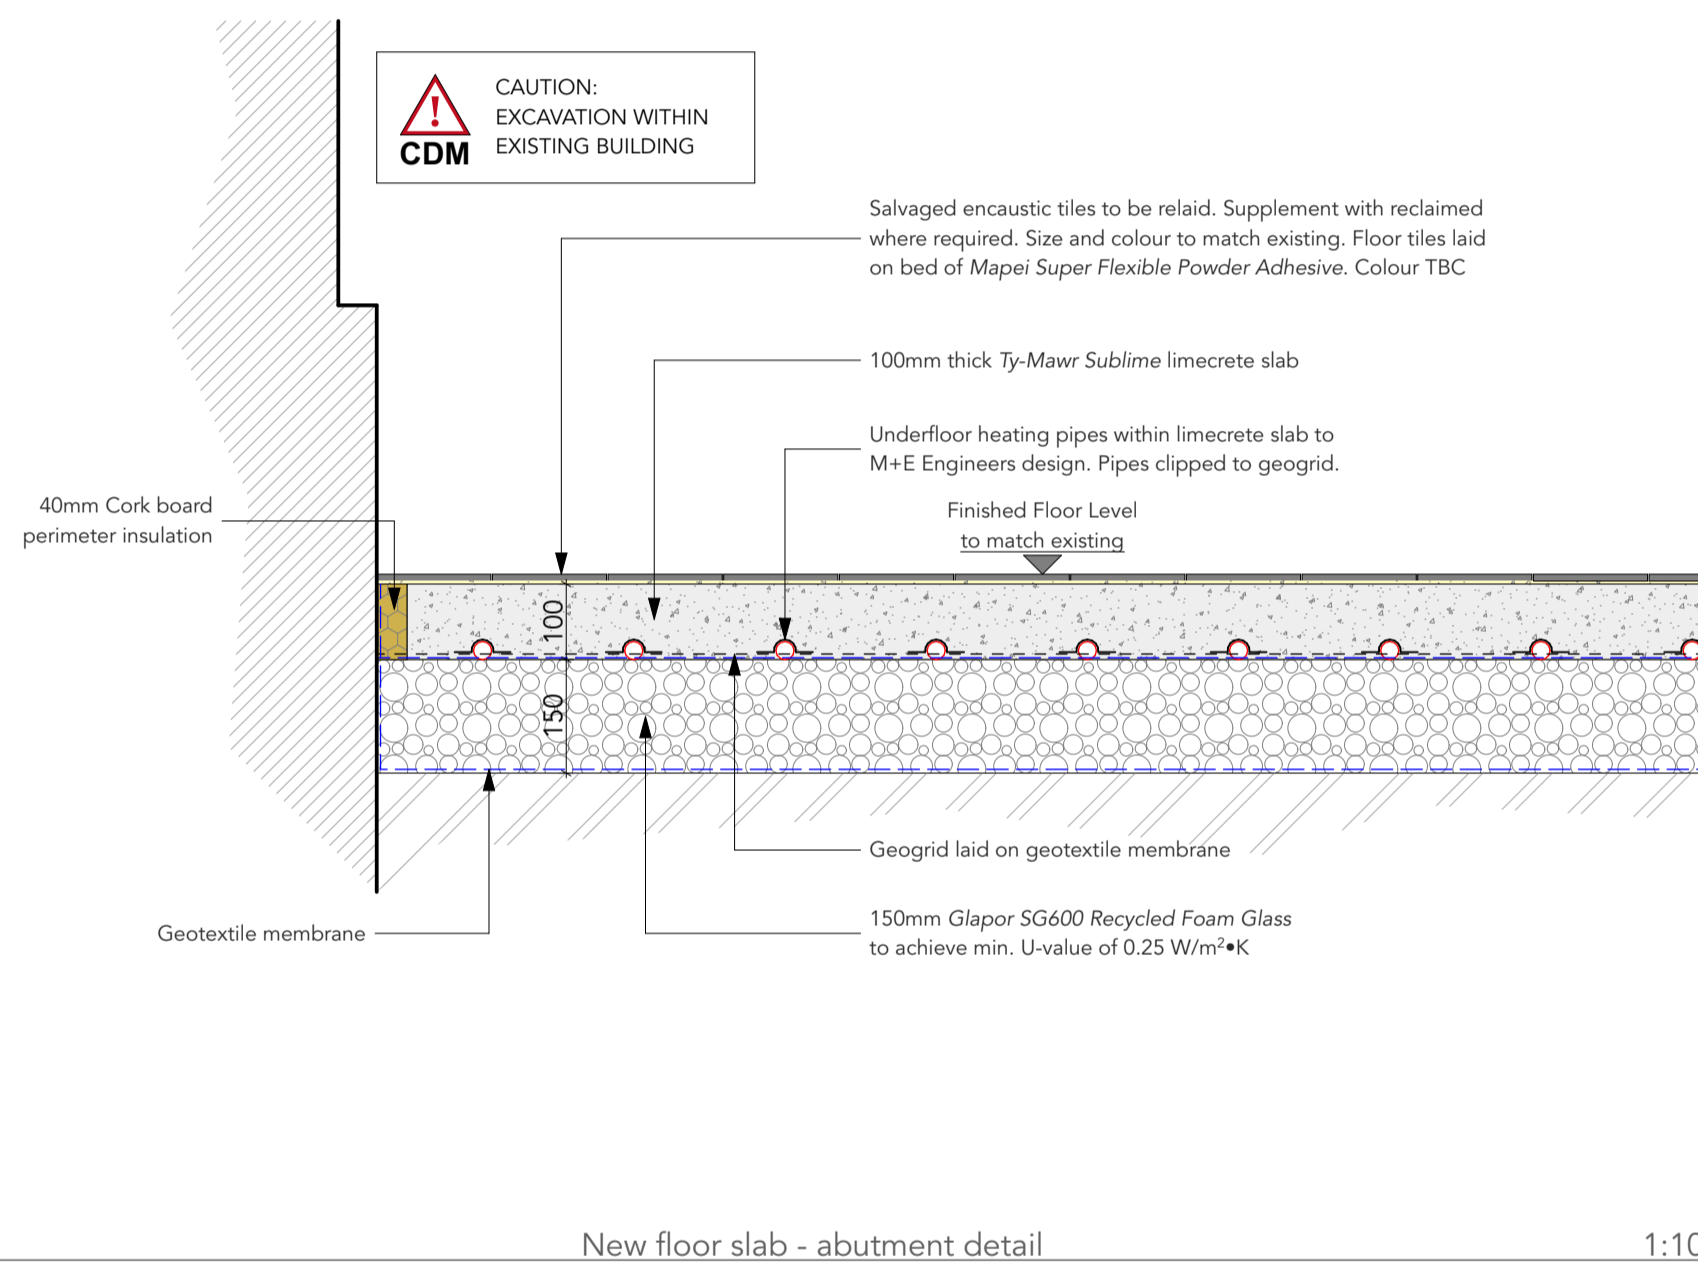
CDM

CAUTION:
EXCAVATION WITHIN
EXISTING BUILDING

Salvaged encaustic tiles to be relaid. Supplement with reclaimed where required. Size and colour to match existing. Floor tiles laid on bed of Mapei Super Flexible Powder Adhesive. Colour TBC

100mm thick Ty-Mawr Sublime limecrete slab

Underfloor heating pipes within limecrete slab to M+E Engineers design. Pipes clipped to geogrid.

40mm Cork board perimeter insulation

Finished Floor Level
to match existing

100

150

Geogrid laid on geotextile membrane

Geotextile membrane

150mm Glapor SG600 Recycled Foam Glass to achieve min. U-value of 0.25 W/m$^2$•K

New floor slab - abutment detail

1:1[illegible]